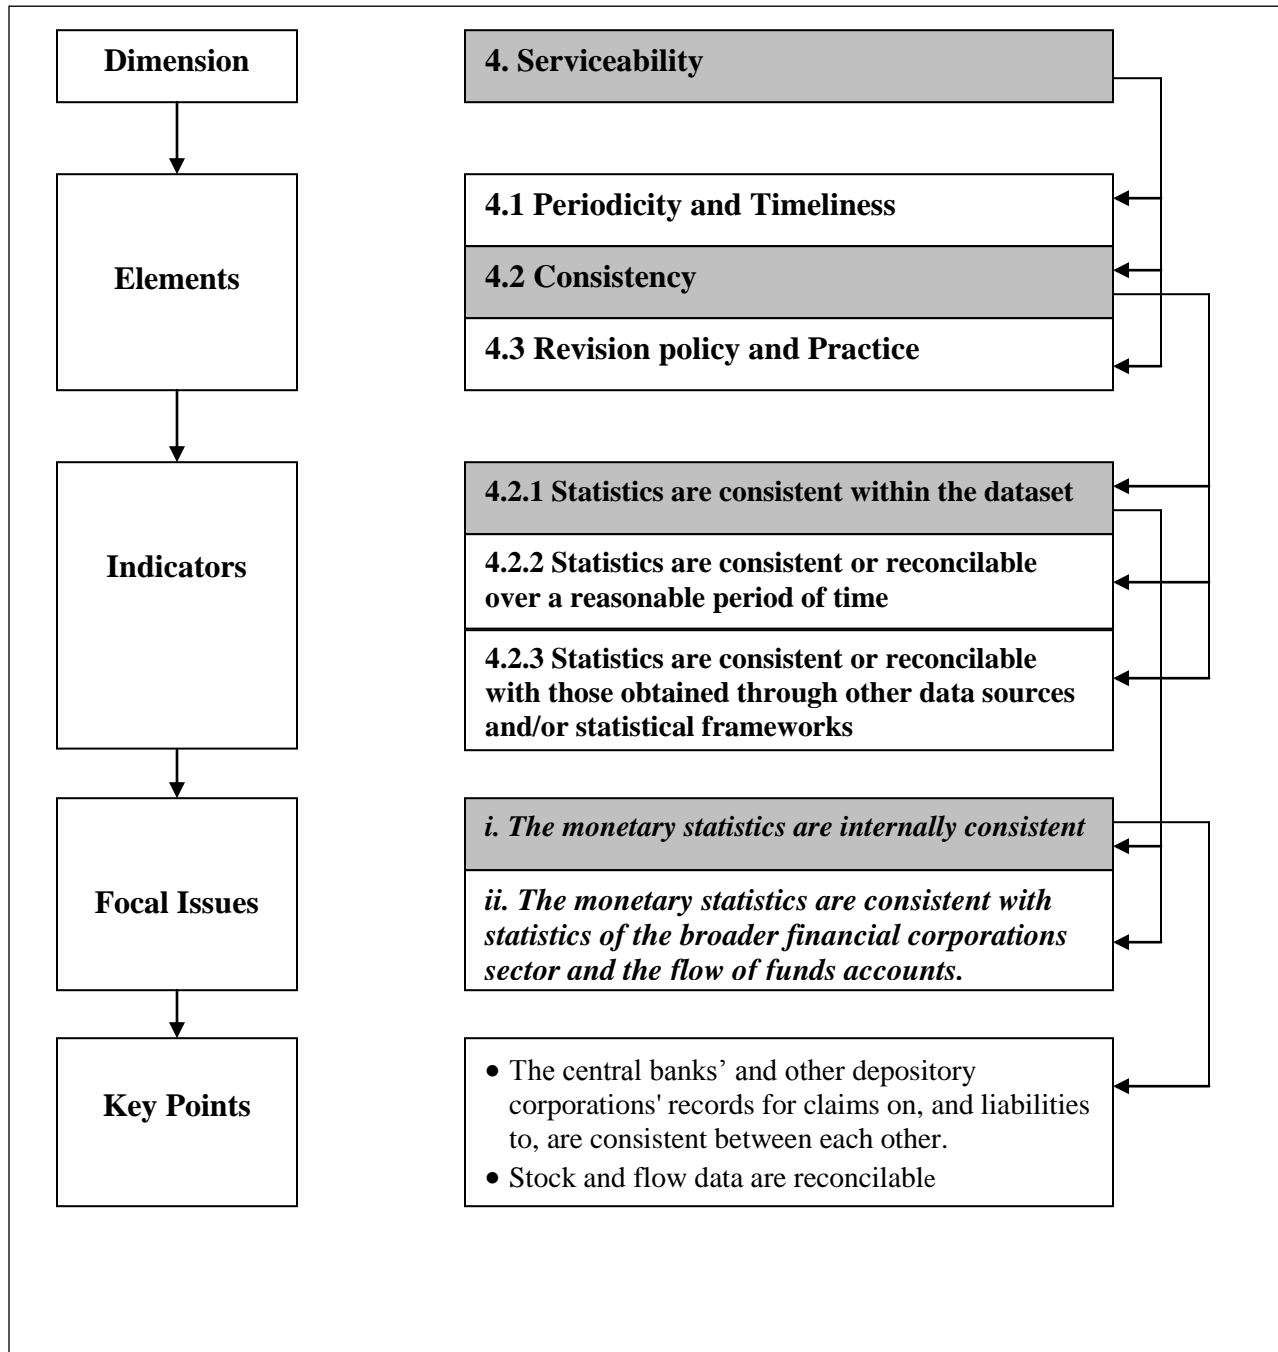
Dimension

4. Serviceability

Elements

4.1 Periodicity and Timeliness

4.2 Consistency

4.3 Revision policy and Practice

Indicators

4.2.1 Statistics are consistent within the dataset

4.2.2 Statistics are consistent or reconcilable over a reasonable period of time

4.2.3 Statistics are consistent or reconcilable with those obtained through other data sources and/or statistical frameworks

Focal Issues

*i. The monetary statistics are internally consistent*

*ii. The monetary statistics are consistent with statistics of the broader financial corporations sector and the flow of funds accounts.*

Key Points

• The central banks' and other depository corporations' records for claims on, and liabilities to, are consistent between each other.
• Stock and flow data are reconcilable